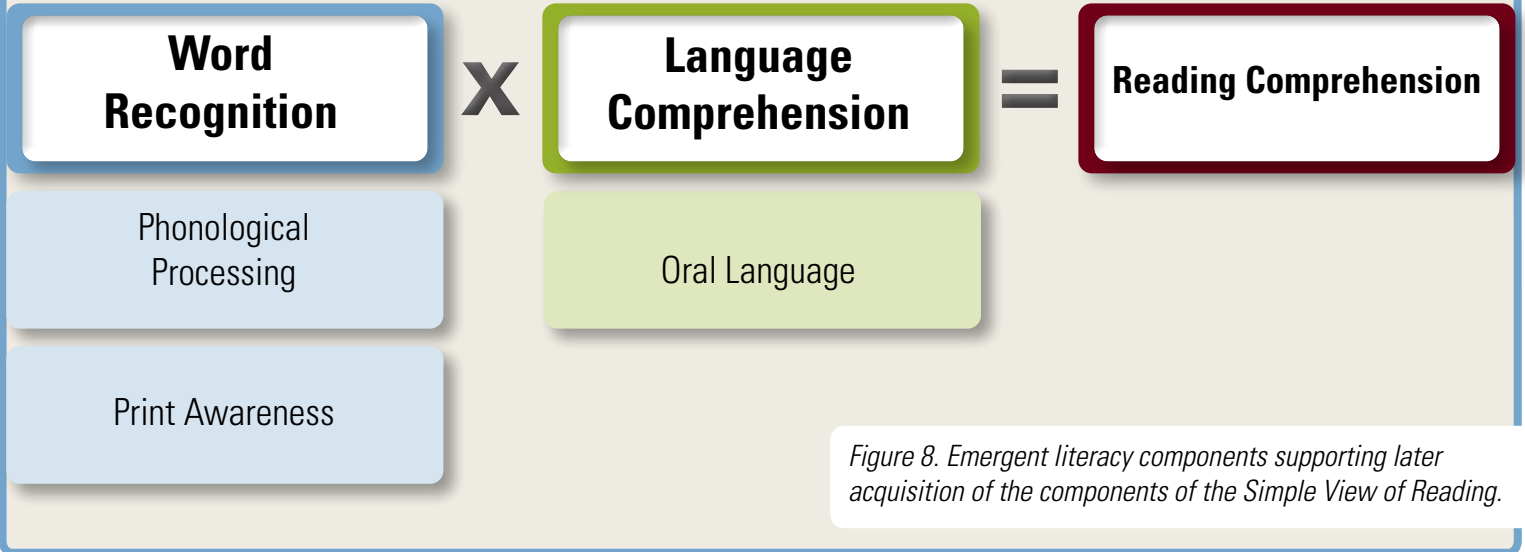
Word Recognition

x

Language Comprehension

=

Reading Comprehension

Phonological Processing

Oral Language

Print Awareness

*Figure 8. Emergent literacy components supporting later acquisition of the components of the Simple View of Reading.*